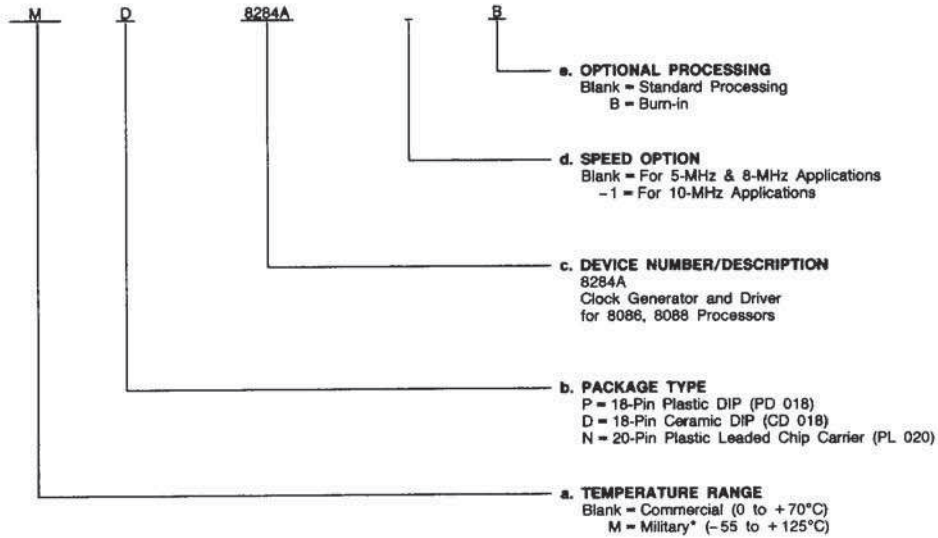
M D 8284A B

e. OPTIONAL PROCESSING
Blank = Standard Processing
B = Burn-in

d. SPEED OPTION
Blank = For 5-MHz & 8-MHz Applications
−1 = For 10-MHz Applications

c. DEVICE NUMBER/DESCRIPTION
8284A
Clock Generator and Driver for 8086, 8088 Processors

b. PACKAGE TYPE
P = 18-Pin Plastic DIP (PD 018)
D = 18-Pin Ceramic DIP (CD 018)
N = 20-Pin Plastic Leaded Chip Carrier (PL 020)

a. TEMPERATURE RANGE
Blank = Commercial (0 to +70°C)
M = Military* (−55 to +125°C)